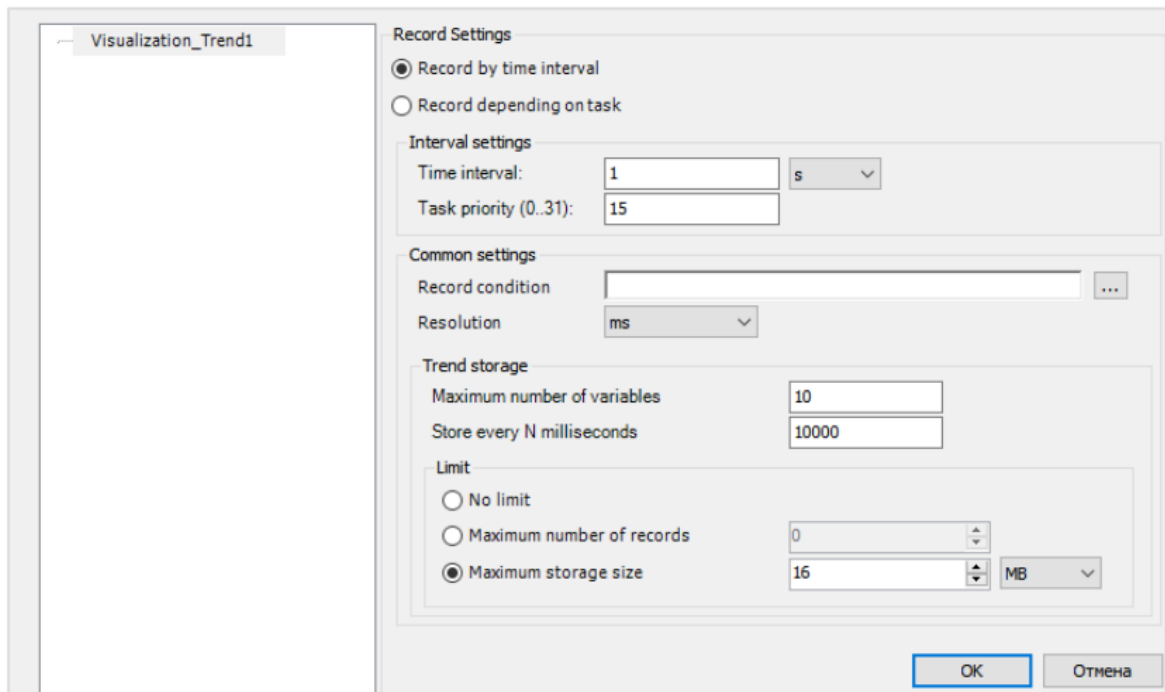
Visualization_Trend1

Record Settings

Record by time interval

Record depending on task

Interval settings

Time interval: 1 s

Task priority (0..31): 15

Common settings

Record condition ...

Resolution ms

Trend storage

Maximum number of variables 10

Store every N milliseconds 10000

Limit

No limit

Maximum number of records 0

Maximum storage size 16 MB

OK

Отмена